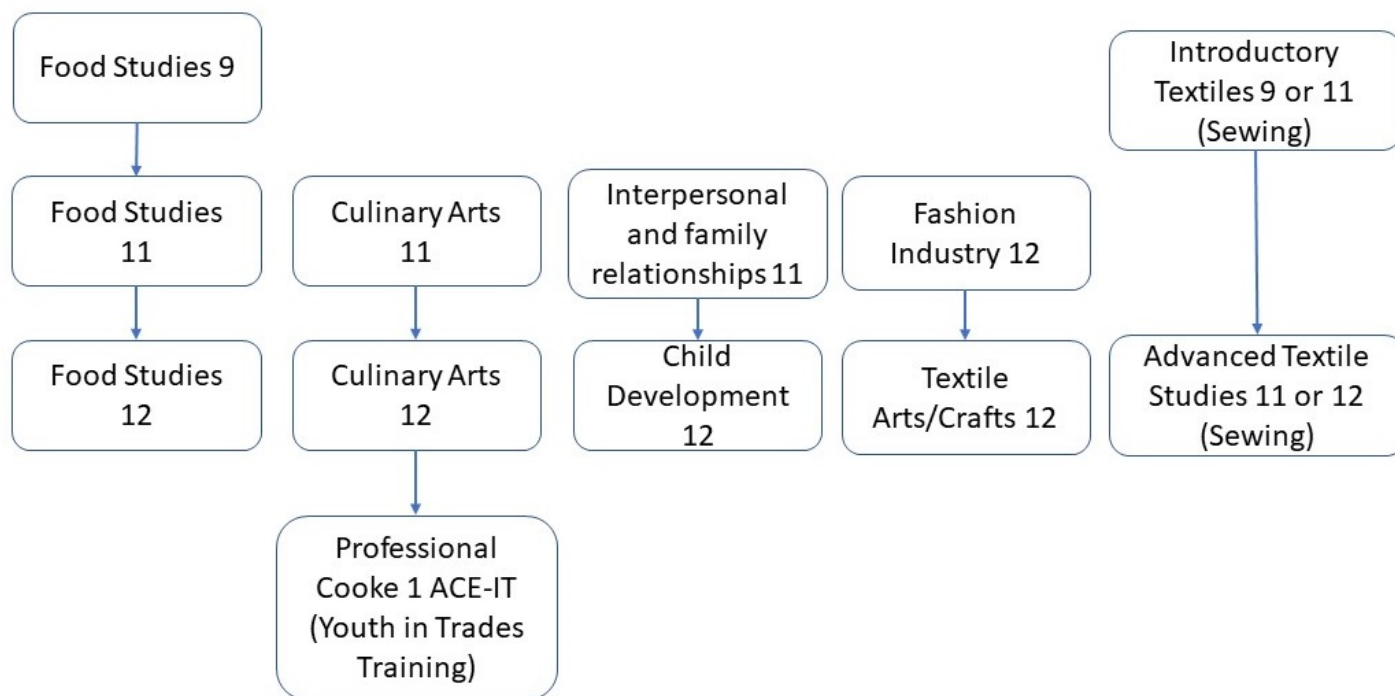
Food Studies 9

Food Studies 11

Food Studies 12

Culinary Arts 11

Culinary Arts 12

Professional Cooke 1 ACE-IT (Youth in Trades Training)

Interpersonal and family relationships 11

Child Development 12

Fashion Industry 12

Textile Arts/Crafts 12

Introductory Textiles 9 or 11 (Sewing)

Advanced Textile Studies 11 or 12 (Sewing)